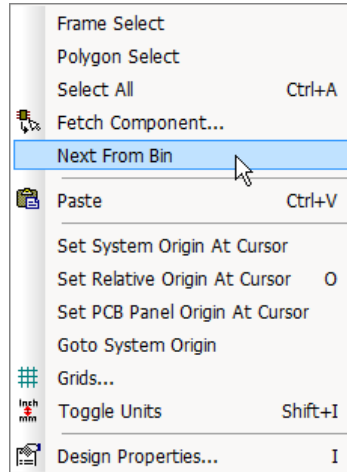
Frame Select
Polygon Select
Select All Ctrl+A
Fetch Component...
Next From Bin
Paste Ctrl+V
Set System Origin At Cursor
Set Relative Origin At Cursor O
Set PCB Panel Origin At Cursor
Goto System Origin
Grids...
Inch mm
Toggle Units Shift+I
Design Properties... I